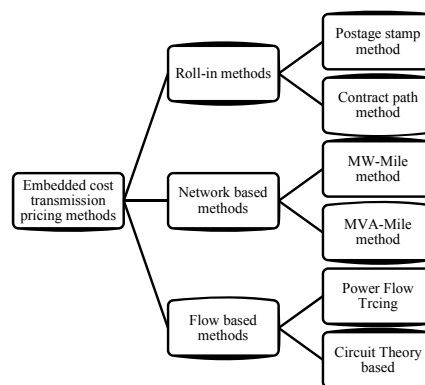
Embedded cost transmission pricing methods

Roll-in methods

Postage stamp method

Contract path method

Network based methods

MW-Mile method

MVA-Mile method

Flow based methods

Power Flow Trcing

Circuit Theory based